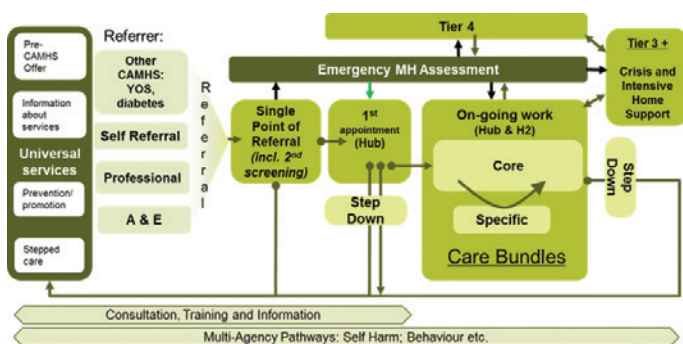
Pre-CAMHS Offer

Information about services

Universal services

Prevention/ promotion

Stepped care

Referrer:

Other CAMHS: YOS, diabetes

Self Referral

Professional

A & E

Referral

Tier 4

Emergency MH Assessment

Tier 3 +

Crisis and Intensive Home Support

Single Point of Referral (incl. 2nd screening)

1st appointment (Hub)

Step Down

On-going work (Hub & H2)

Core

Specific

Care Bundles

Step Down

Consultation, Training and Information

Multi-Agency Pathways: Self Harm; Behaviour etc.